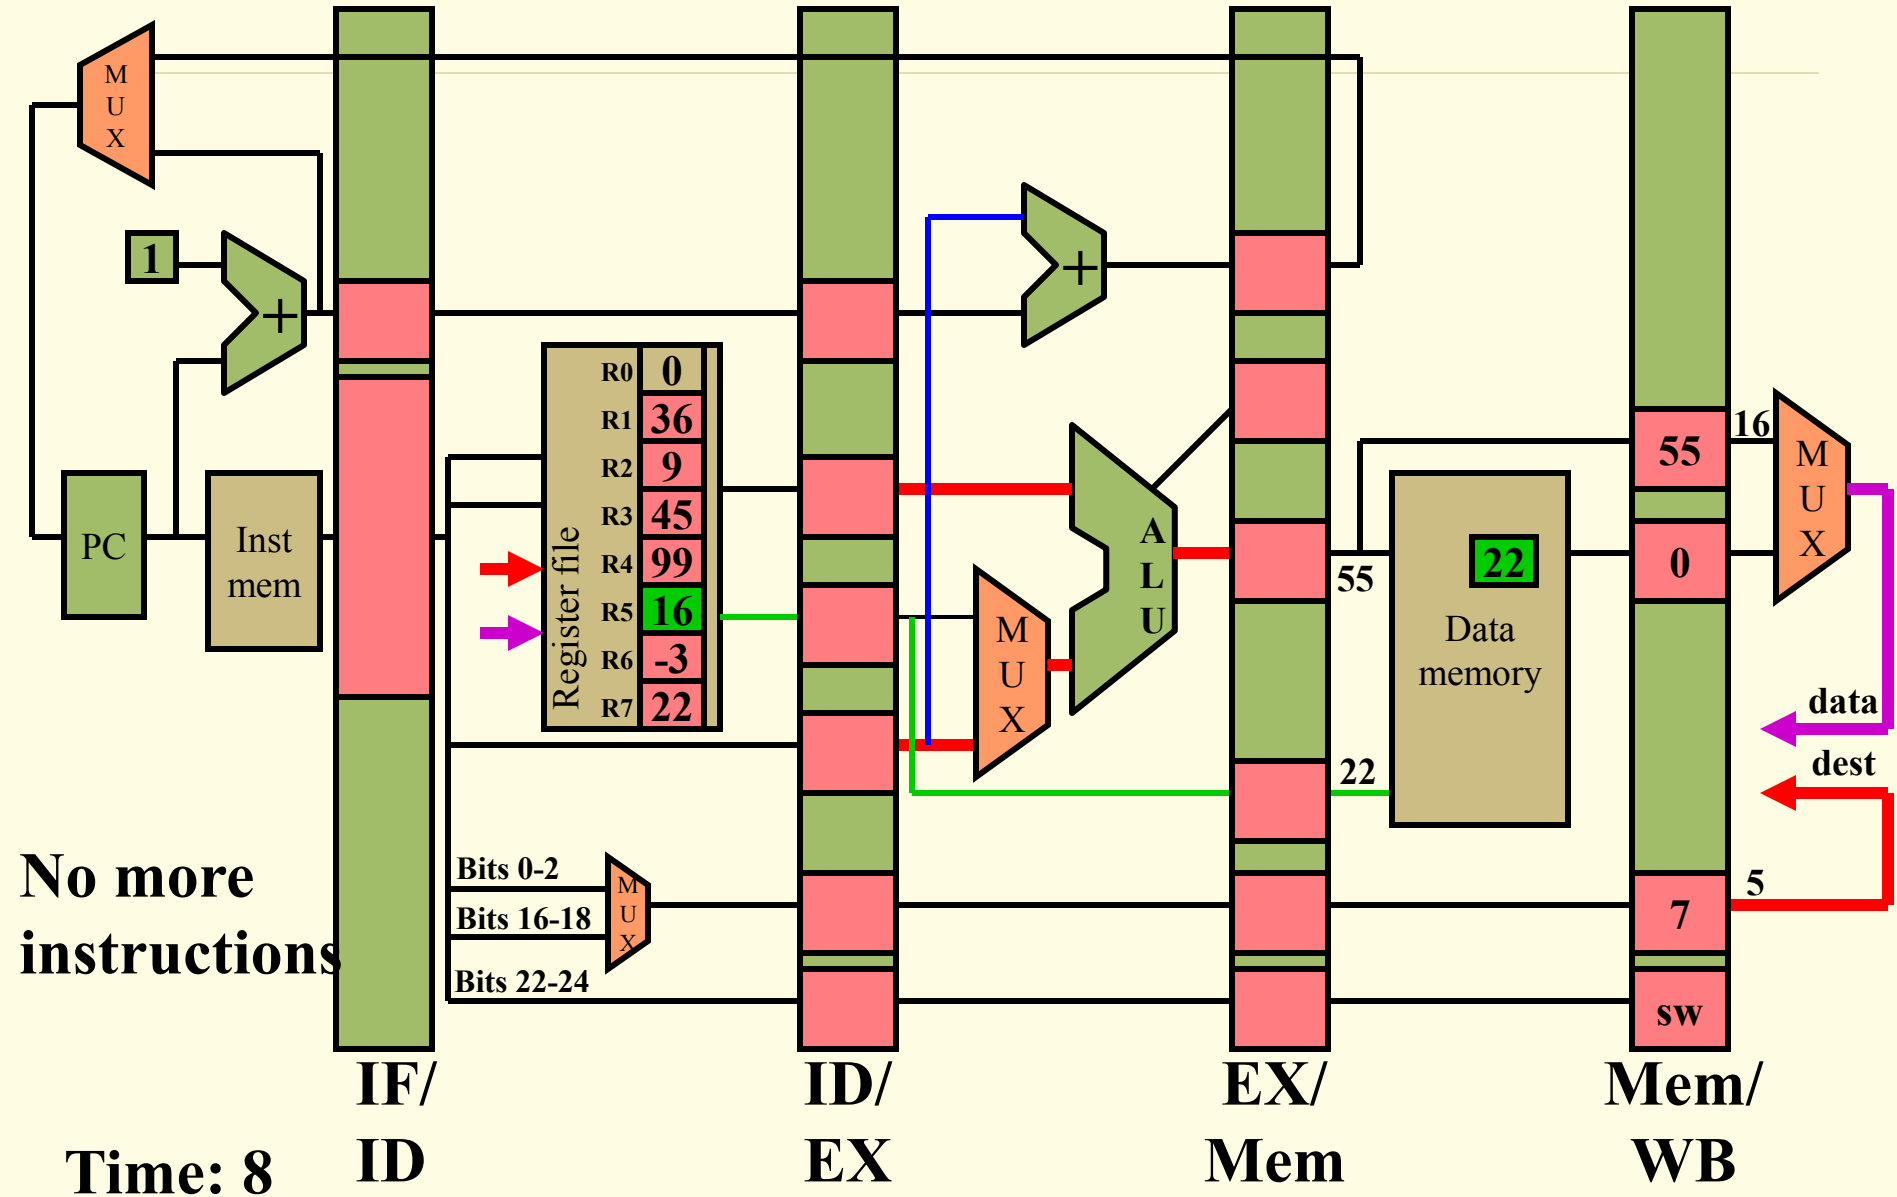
MUX

1

+

PC

Inst mem

Register file

| R0 | 0 |
|---|---|
| R1 | 36 |
| R2 | 9 |
| R3 | 45 |
| R4 | 99 |
| R5 | 16 |
| R6 | -3 |
| R7 | 22 |

+

ALU

MUX

55

22

Data memory

22

55

0

16

MUX

data

dest

5

7

sw

Bits 0-2

Bits 16-18

Bits 22-24

MUX

No more instructions

IF/ ID

ID/ EX

EX/ Mem

Mem/ WB

Time: 8